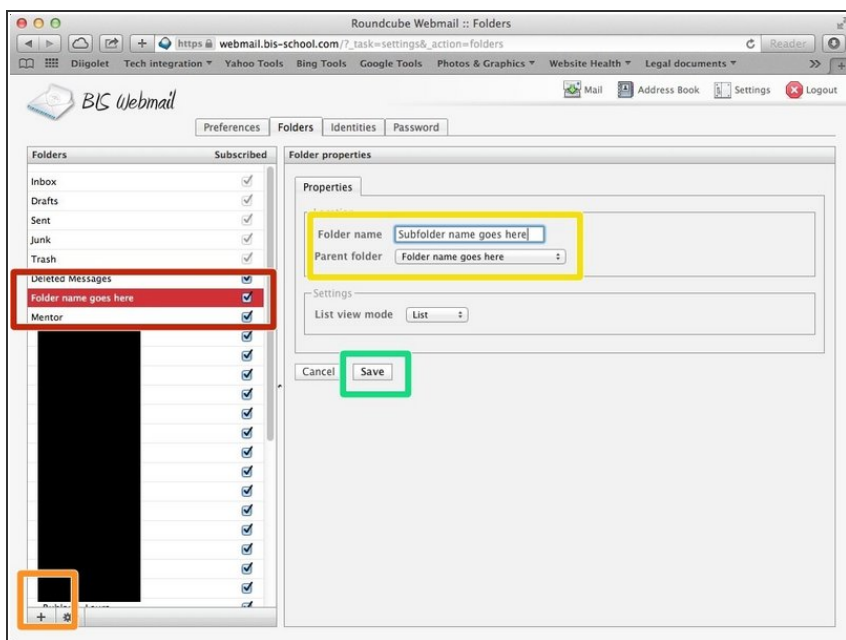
Roundcube Webmail :: Folders

https webmail.bis-school.com/?_task=settings&_action=folders

Reader

Diigolet Tech integration Yahoo Tools Bing Tools Google Tools Photos & Graphics Website Health Legal documents

BIS Webmail

Mail Address Book Settings Logout

Preferences Folders Identities Password

Folders Subscribed

Inbox
Drafts
Sent
Junk
Trash
Deleted Messages
Folder name goes here
Mentor

Folder properties

Properties

Location

Folder name Subfolder name goes here

Parent folder Folder name goes here

Settings

List view mode List

Cancel Save

+